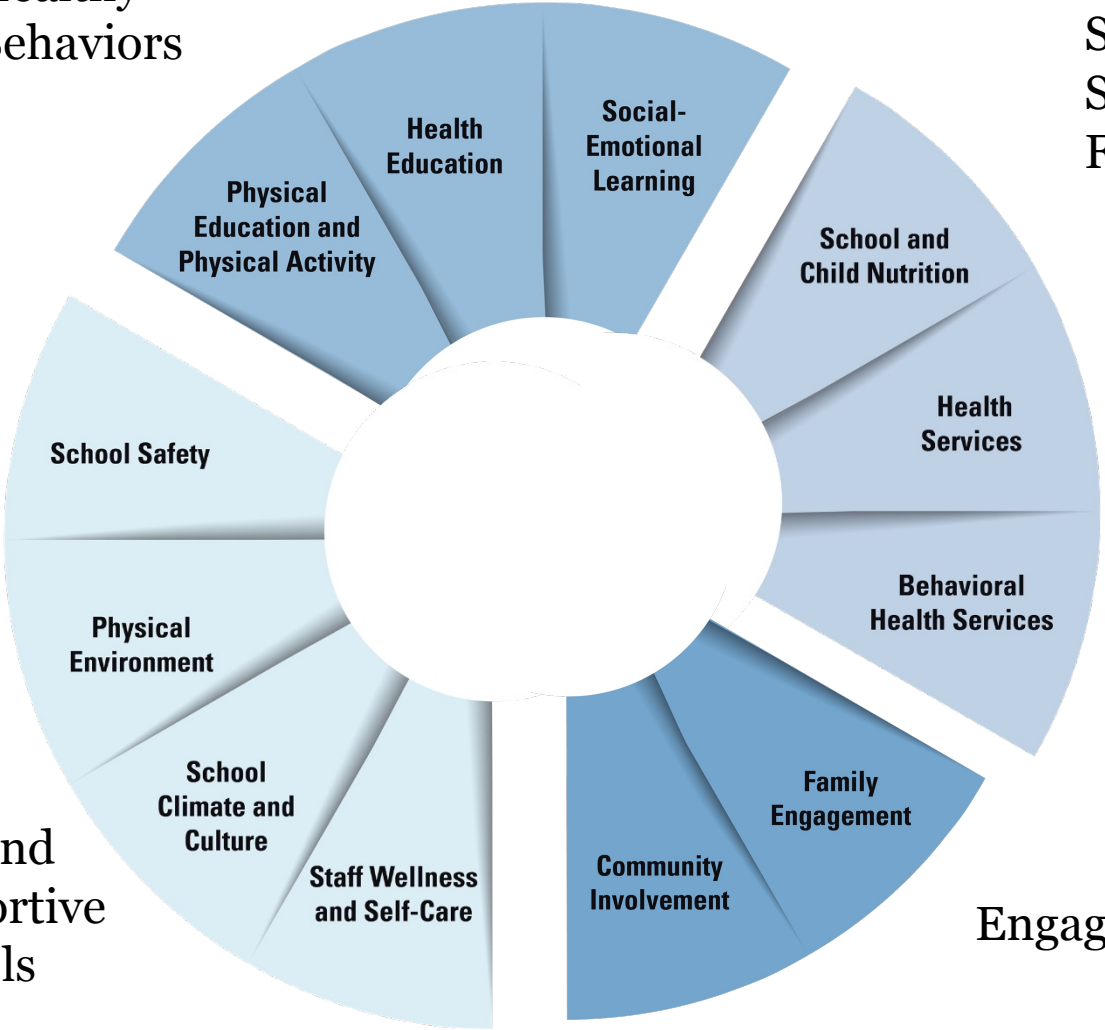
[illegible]
ehaviors

S
S
F

Physical Education and Physical Activity

Health Education

Social-Emotional Learning

School and Child Nutrition

Health Services

Behavioral Health Services

Family Engagement

Community Involvement

Staff Wellness and Self-Care

School Climate and Culture

Physical Environment

School Safety

nd
ortive
ls

Engag